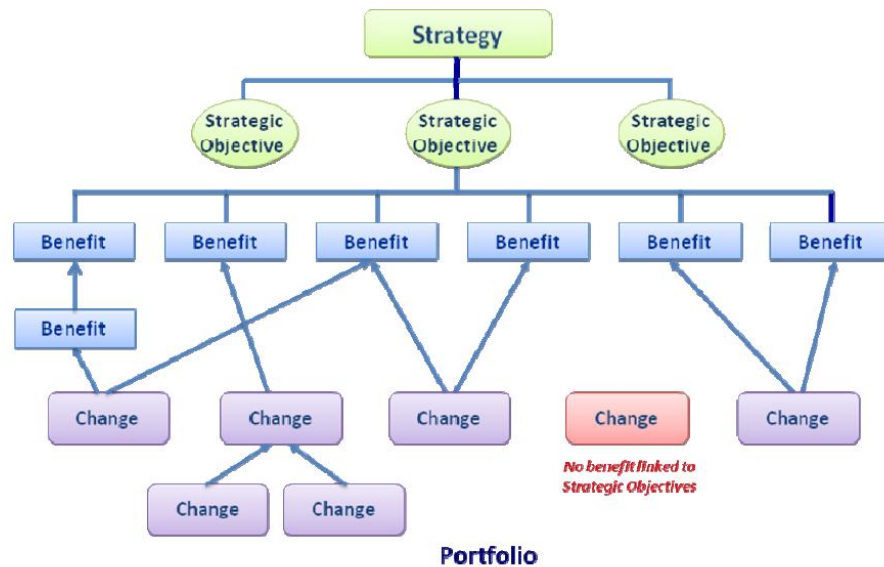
Strategy

Strategic Objective

Strategic Objective

Strategic Objective

Benefit

Benefit

Benefit

Benefit

Benefit

Benefit

Benefit

Change

Change

Change

Change

Change

No benefit linked to Strategic Objectives

Change

Change

Portfolio